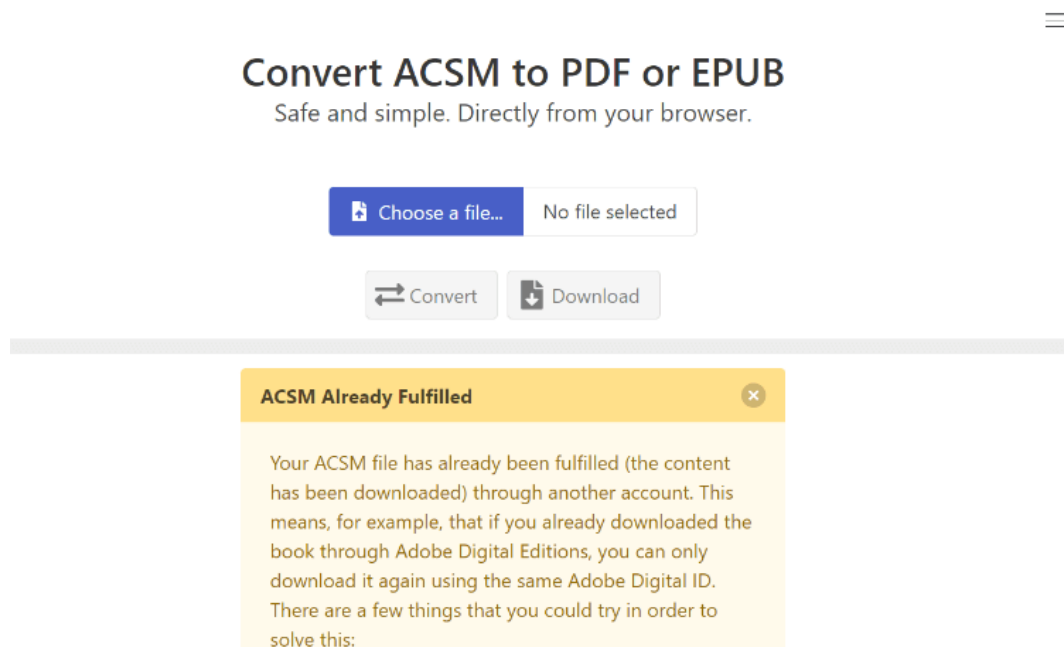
Convert ACSM to PDF or EPUB

Safe and simple. Directly from your browser.

Choose a file... No file selected

Convert Download

ACSM Already Fulfilled

Your ACSM file has already been fulfilled (the content has been downloaded) through another account. This means, for example, that if you already downloaded the book through Adobe Digital Editions, you can only download it again using the same Adobe Digital ID. There are a few things that you could try in order to solve this: